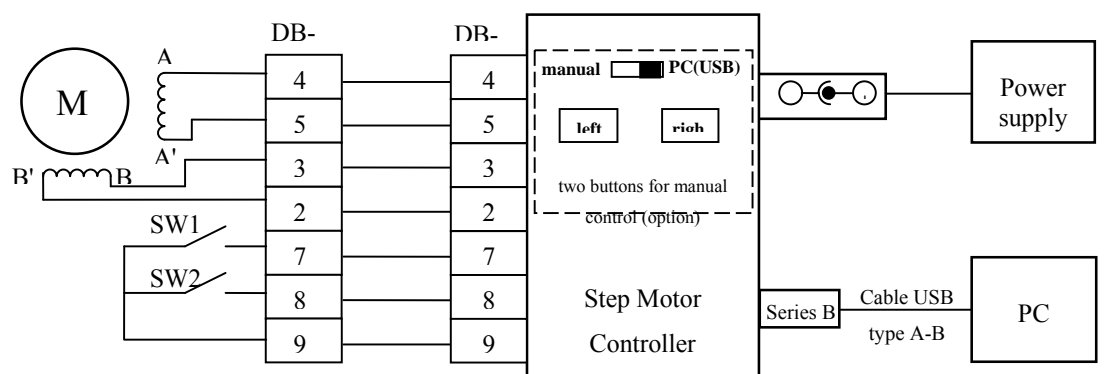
DB-

DB-

M

A

A'

B'

B

SW1

SW2

4
5
3
2
7
8
9

4
5
3
2
7
8
9

manual

PC(USB)

left

righ

two buttons for manual control (option)

Step Motor Controller

Power supply

Series B

Cable USB type A-B

PC